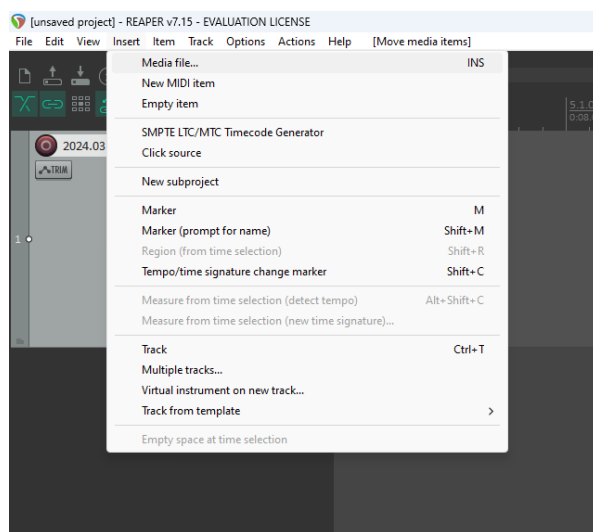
[unsaved project] - REAPER v7.15 - EVALUATION LICENSE

File Edit View Insert Item Track Options Actions Help [Move media items]

2024.03

TRIM

1

5.1.0
0:08.0

| | |
|---|---|
| Media file... | INS |
| New MIDI item | |
| Empty item | |
| SMPTE LTC/MTC Timecode Generator | |
| Click source | |
| New subproject | |
| Marker | M |
| Marker (prompt for name) | Shift+M |
| Region (from time selection) | Shift+R |
| Tempo/time signature change marker | Shift+C |
| Measure from time selection (detect tempo) | Alt+Shift+C |
| Measure from time selection (new time signature)... | |
| Track | Ctrl+T |
| Multiple tracks... | |
| Virtual instrument on new track... | |
| Track from template | > |
| Empty space at time selection | |